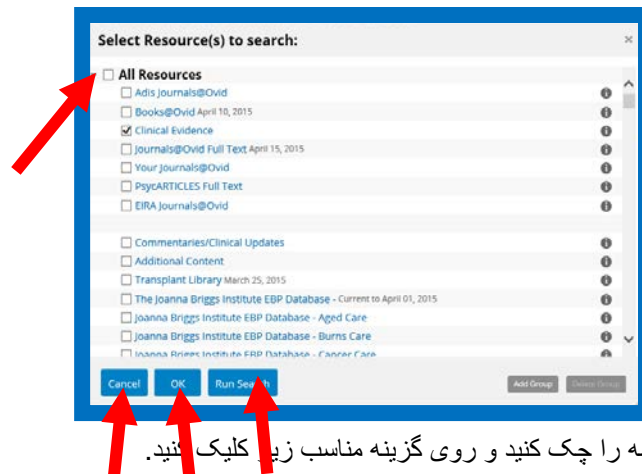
Select Resource(s) to search:

×

All Resources

Adis Journals@Ovid

Books@Ovid April 10, 2015

Clinical Evidence

Journals@Ovid Full Text April 15, 2015

Your Journals@Ovid

PsycARTICLES Full Text

EIRA Journals@Ovid

Commentaries/Clinical Updates

Additional Content

Transplant Library March 25, 2015

The Joanna Briggs Institute EBP Database - Current to April 01, 2015

Joanna Briggs Institute EBP Database - Aged Care

Joanna Briggs Institute EBP Database - Burns Care

Joanna Briggs Institute EBP Database - Cancer Care

Cancel OK Run Search

Add Group Delete Group

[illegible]ه را چک کنید و روی گزینه مناسب زیر کلیک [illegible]نید.